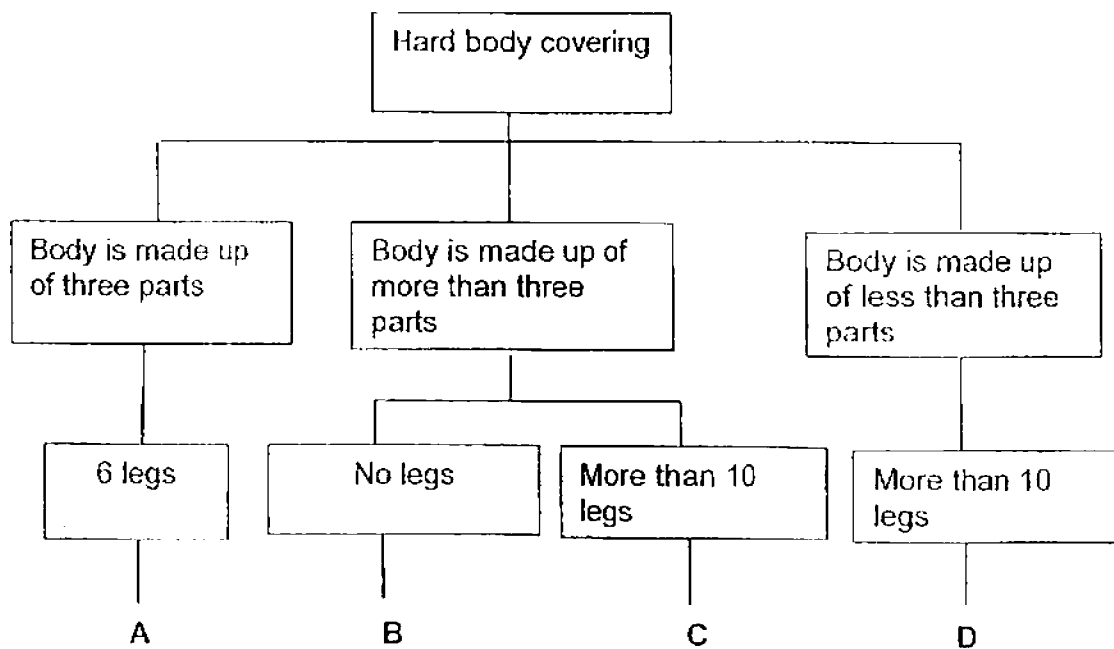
Hard body covering

Body is made up of three parts

Body is made up of more than three parts

Body is made up of less than three parts

6 legs

No legs

More than 10 legs

More than 10 legs

A

B

C

D